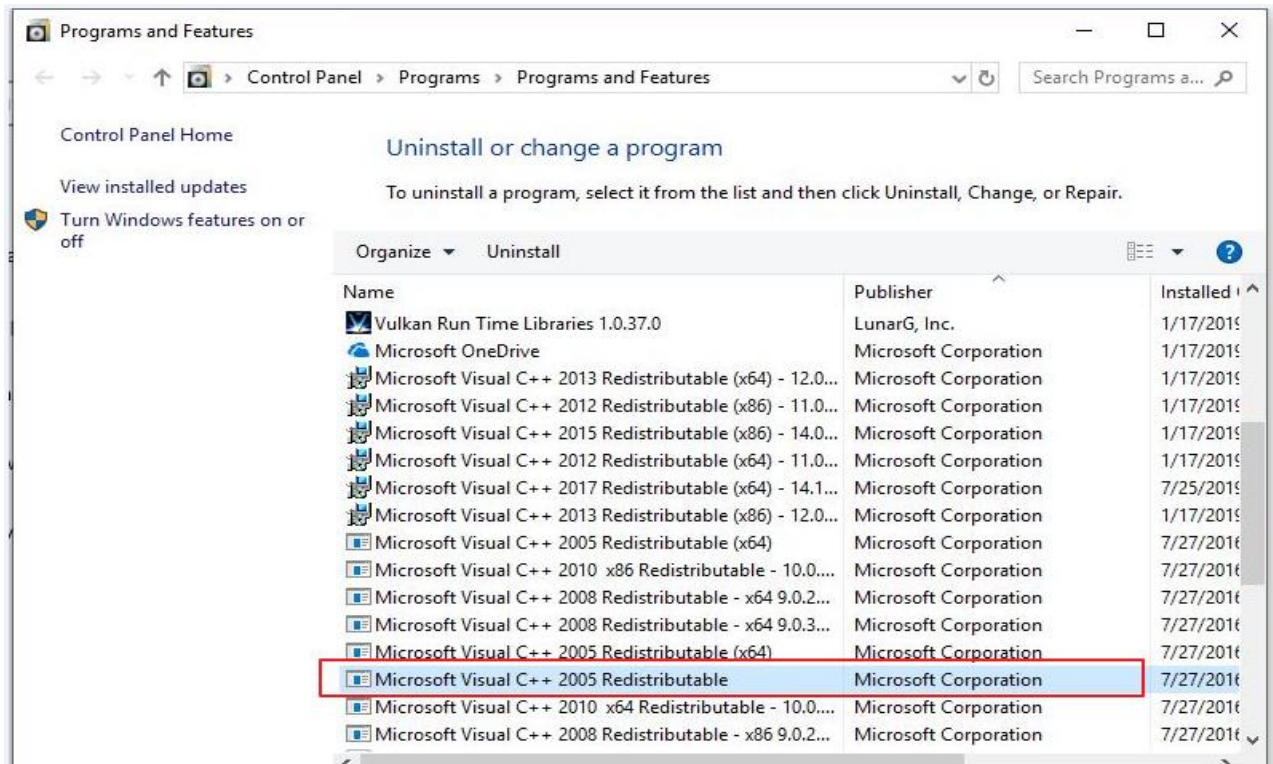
Programs and Features

Control Panel > Programs > Programs and Features

Search Programs a...

Control Panel Home

View installed updates

Turn Windows features on or off

Uninstall or change a program

To uninstall a program, select it from the list and then click Uninstall, Change, or Repair.

Organize ▾ Uninstall

| Name | Publisher | Installed |
|---|---|---|
| Vulkan Run Time Libraries 1.0.37.0 | LunarG, Inc. | 1/17/201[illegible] |
| Microsoft OneDrive | Microsoft Corporation | 1/17/201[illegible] |
| Microsoft Visual C++ 2013 Redistributable (x64) - 12.0... | Microsoft Corporation | 1/17/201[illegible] |
| Microsoft Visual C++ 2012 Redistributable (x86) - 11.0... | Microsoft Corporation | 1/17/201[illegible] |
| Microsoft Visual C++ 2015 Redistributable (x86) - 14.0... | Microsoft Corporation | 1/17/201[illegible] |
| Microsoft Visual C++ 2012 Redistributable (x64) - 11.0... | Microsoft Corporation | 1/17/201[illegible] |
| Microsoft Visual C++ 2017 Redistributable (x64) - 14.1... | Microsoft Corporation | 7/25/201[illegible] |
| Microsoft Visual C++ 2013 Redistributable (x86) - 12.0... | Microsoft Corporation | 1/17/201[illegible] |
| Microsoft Visual C++ 2005 Redistributable (x64) | Microsoft Corporation | 7/27/201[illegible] |
| Microsoft Visual C++ 2010 x86 Redistributable - 10.0.... | Microsoft Corporation | 7/27/201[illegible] |
| Microsoft Visual C++ 2008 Redistributable - x64 9.0.2... | Microsoft Corporation | 7/27/201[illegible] |
| Microsoft Visual C++ 2008 Redistributable - x64 9.0.3... | Microsoft Corporation | 7/27/201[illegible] |
| Microsoft Visual C++ 2005 Redistributable (x64) | Microsoft Corporation | 7/27/201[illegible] |
| Microsoft Visual C++ 2005 Redistributable | Microsoft Corporation | 7/27/201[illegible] |
| Microsoft Visual C++ 2010 x64 Redistributable - 10.0.... | Microsoft Corporation | 7/27/201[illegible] |
| Microsoft Visual C++ 2008 Redistributable - x86 9.0.2... | Microsoft Corporation | 7/27/201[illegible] |